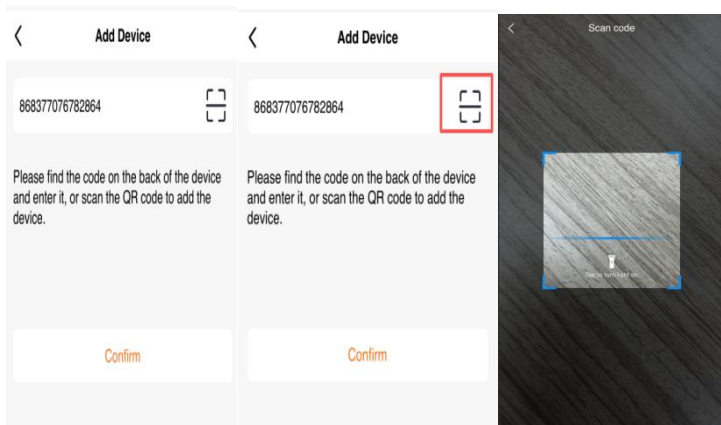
Add Device

868377076782864

Please find the code on the back of the device and enter it, or scan the QR code to add the device.

Confirm

Add Device

868377076782864

Please find the code on the back of the device and enter it, or scan the QR code to add the device.

Confirm

Scan code

Tap to turn light on